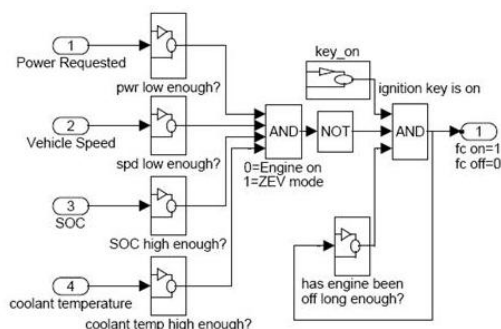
1
Power Requested
pwr low enough?
2
Vehicle Speed
spd low enough?
3
SOC
SOC high enough?
4
coolant temperature
coolant temp high enough?
AND
0=Engine on
1=ZEV mode
NOT
key_on
ignition key is on
AND
has engine been off long enough?
1
fc on=1
fc off=0